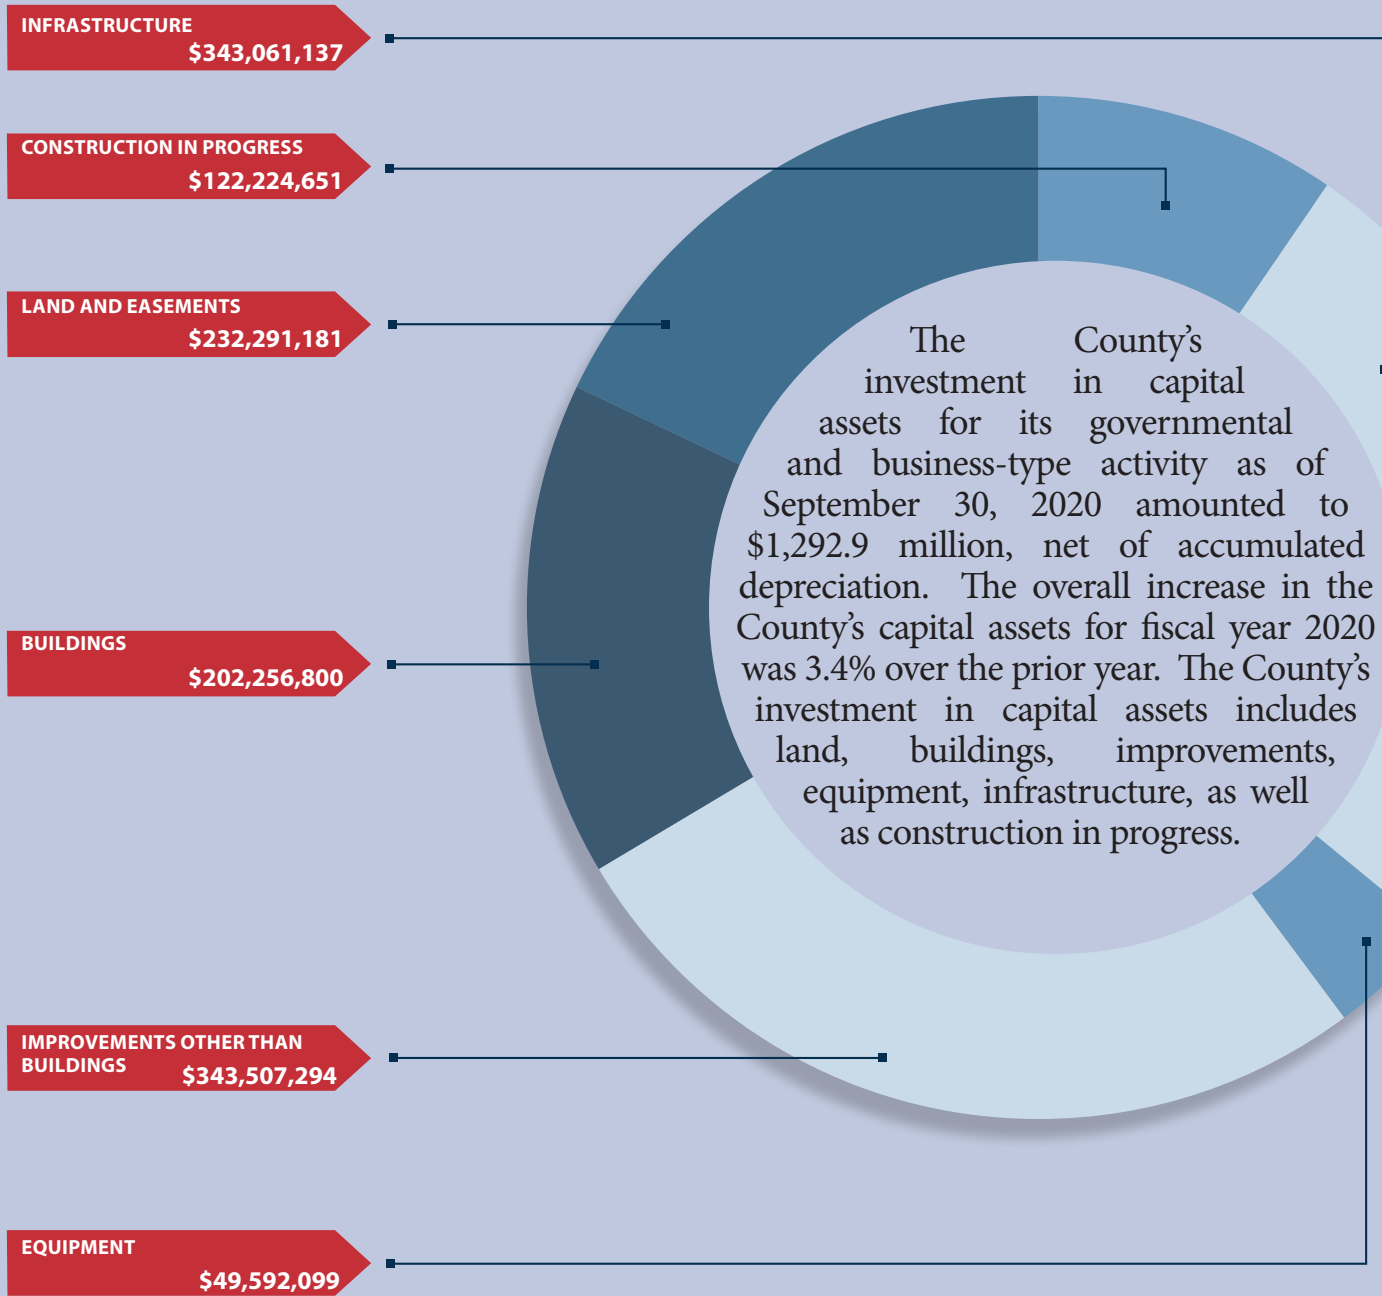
INFRASTRUCTURE
$343,061,137

CONSTRUCTION IN PROGRESS
$122,224,651

LAND AND EASEMENTS
$232,291,181

BUILDINGS
$202,256,800

IMPROVEMENTS OTHER THAN BUILDINGS
$343,507,294

EQUIPMENT
$49,592,099

The County's investment in capital assets for its governmental and business-type activity as of September 30, 2020 amounted to $1,292.9 million, net of accumulated depreciation. The overall increase in the County's capital assets for fiscal year 2020 was 3.4% over the prior year. The County's investment in capital assets includes land, buildings, improvements, equipment, infrastructure, as well as construction in progress.